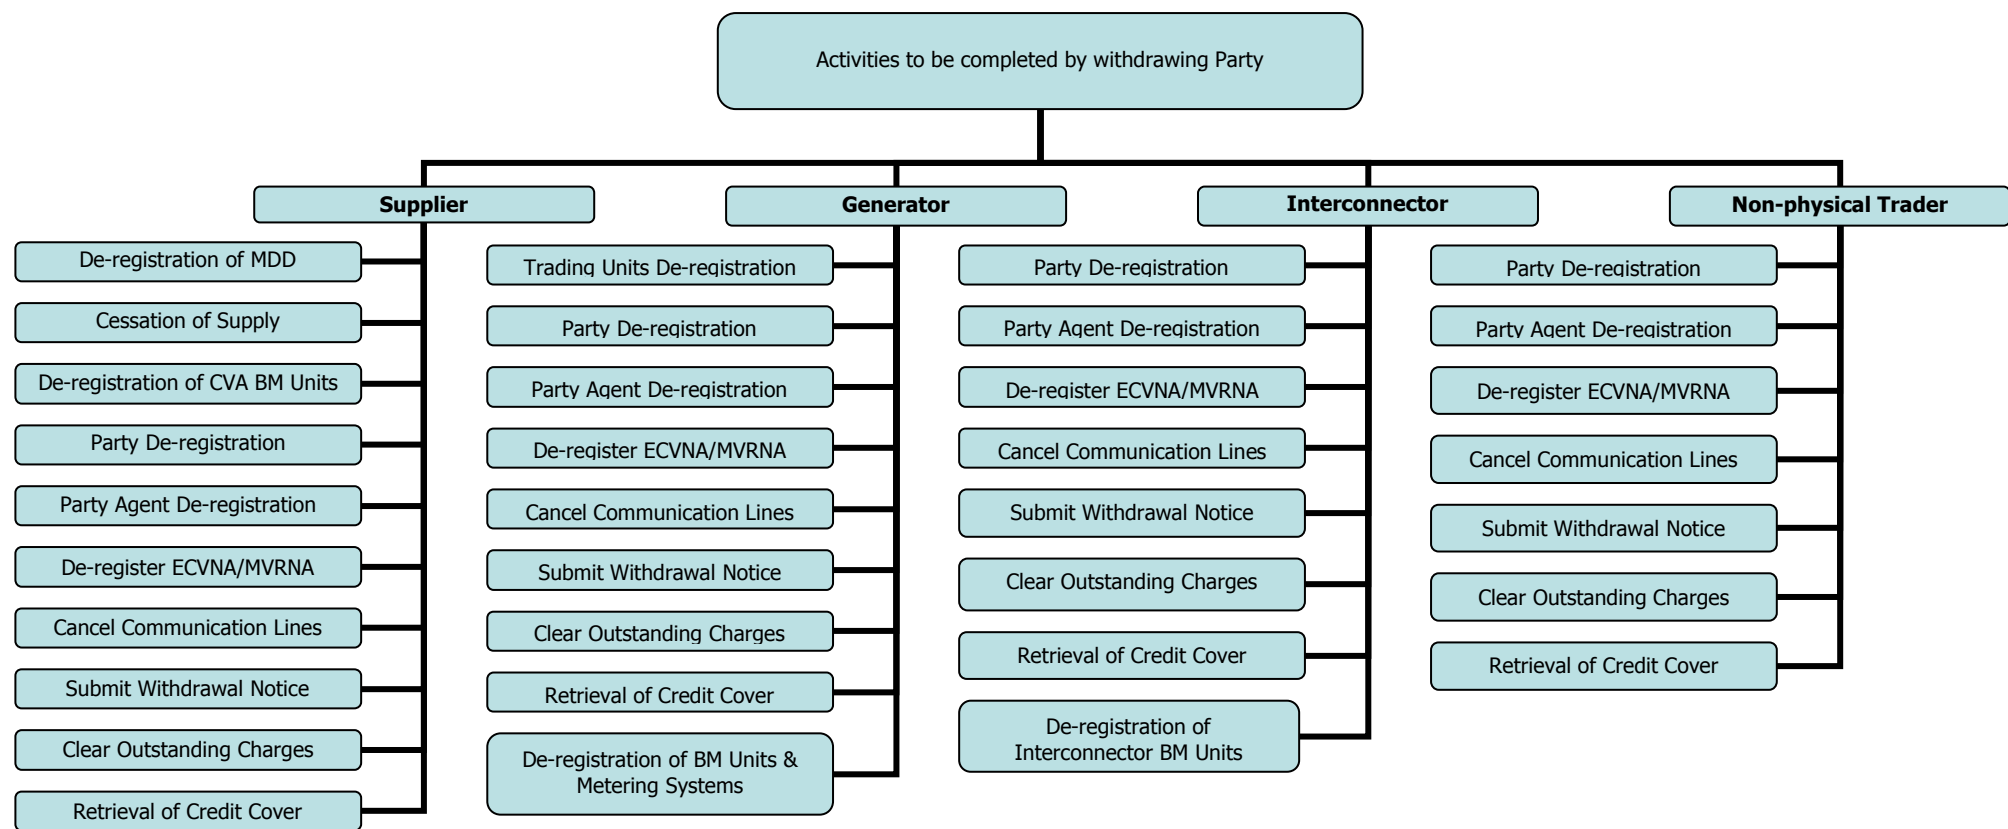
Activities to be completed by withdrawing Party

Supplier

De-registration of MDD

Cessation of Supply

De-registration of CVA BM Units

Party De-registration

Party Agent De-registration

De-register ECVNA/MVRNA

Cancel Communication Lines

Submit Withdrawal Notice

Clear Outstanding Charges

Retrieval of Credit Cover

Generator

Trading Units De-registration

Party De-registration

Party Agent De-registration

De-register ECVNA/MVRNA

Cancel Communication Lines

Submit Withdrawal Notice

Clear Outstanding Charges

Retrieval of Credit Cover

De-registration of BM Units & Metering Systems

Interconnector

Party De-registration

Party Agent De-registration

De-register ECVNA/MVRNA

Cancel Communication Lines

Submit Withdrawal Notice

Clear Outstanding Charges

Retrieval of Credit Cover

De-registration of Interconnector BM Units

Non-physical Trader

Party De-registration

Party Agent De-registration

De-register ECVNA/MVRNA

Cancel Communication Lines

Submit Withdrawal Notice

Clear Outstanding Charges

Retrieval of Credit Cover